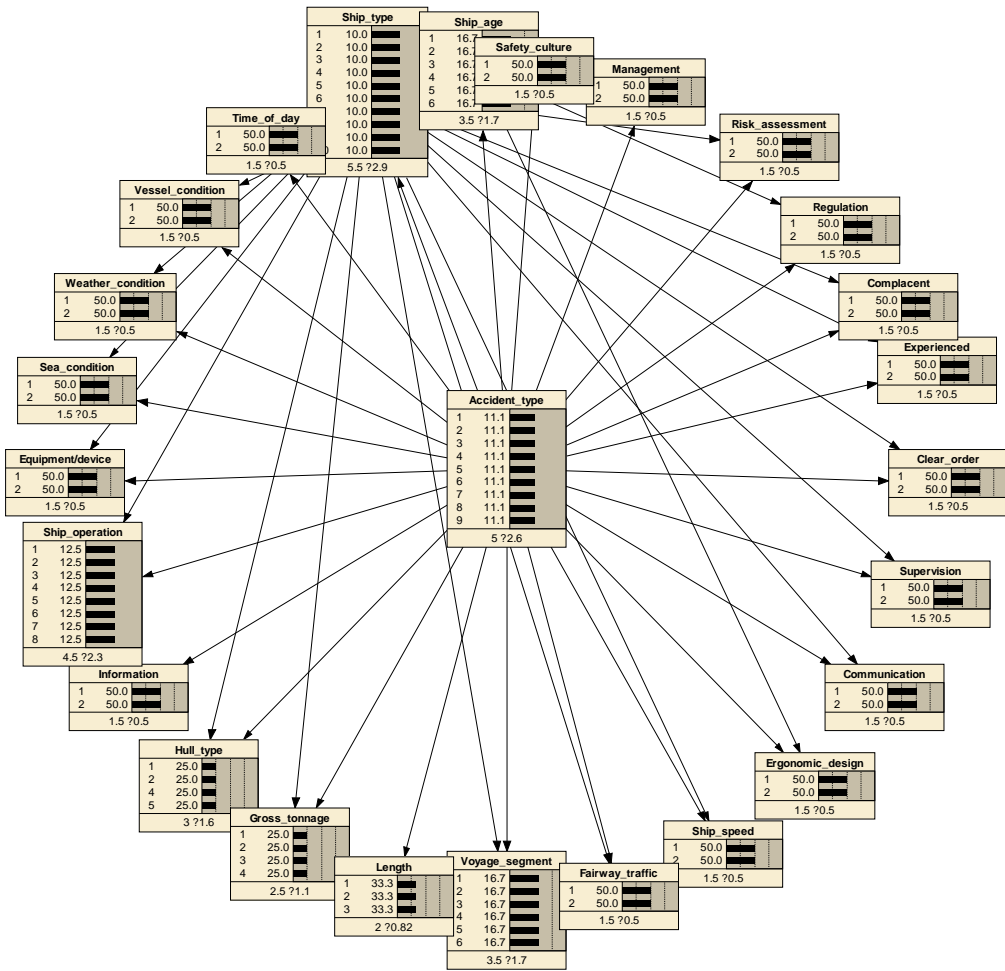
Ship_type
1 10.0
2 10.0
3 10.0
4 10.0
5 10.0
6 10.0
10.0
10.0
10.0
10.0
5.5 ?2.9

Ship_age
1 16.7
2 16.7
3 16.7
4 16.7
5 16.7
6 16.7
3.5 ?1.7

Safety_culture
1 50.0
2 50.0
1.5 ?0.5

Management
1 50.0
2 50.0
1.5 ?0.5

Risk_assessment
1 50.0
2 50.0
1.5 ?0.5

Time_of_day
1 50.0
2 50.0
1.5 ?0.5

Vessel_condition
1 50.0
2 50.0
1.5 ?0.5

Regulation
1 50.0
2 50.0
1.5 ?0.5

Weather_condition
1 50.0
2 50.0
1.5 ?0.5

Complacent
1 50.0
2 50.0
1.5 ?0.5

Experienced
1 50.0
2 50.0
1.5 ?0.5

Sea_condition
1 50.0
2 50.0
1.5 ?0.5

Accident_type
1 11.1
2 11.1
3 11.1
4 11.1
5 11.1
6 11.1
7 11.1
8 11.1
9 11.1
5 ?2.6

Equipment/device
1 50.0
2 50.0
1.5 ?0.5

Clear_order
1 50.0
2 50.0
1.5 ?0.5

Ship_operation
1 12.5
2 12.5
3 12.5
4 12.5
5 12.5
6 12.5
7 12.5
8 12.5
4.5 ?2.3

Supervision
1 50.0
2 50.0
1.5 ?0.5

Information
1 50.0
2 50.0
1.5 ?0.5

Communication
1 50.0
2 50.0
1.5 ?0.5

Hull_type
1 25.0
2 25.0
4 25.0
5 25.0
3 ?1.6

Ergonomic_design
1 50.0
2 50.0
1.5 ?0.5

Gross_tonnage
1 25.0
2 25.0
3 25.0
4 25.0
2.5 ?1.1

Ship_speed
1 50.0
2 50.0
1.5 ?0.5

Length
1 33.3
2 33.3
3 33.3
2 ?0.82

Voyage_segment
1 16.7
2 16.7
3 16.7
4 16.7
5 16.7
6 16.7
3.5 ?1.7

Fairway_traffic
1 50.0
2 50.0
1.5 ?0.5